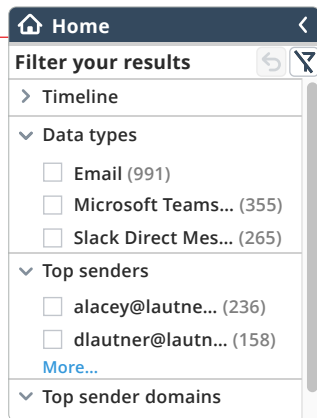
Home

Filter your results

Timeline

Data types

Email (991)

Microsoft Teams... (355)

Slack Direct Mes... (265)

Top senders

alacey@lautne... (236)

dlautner@lautn... (158)

More...

Top sender domains